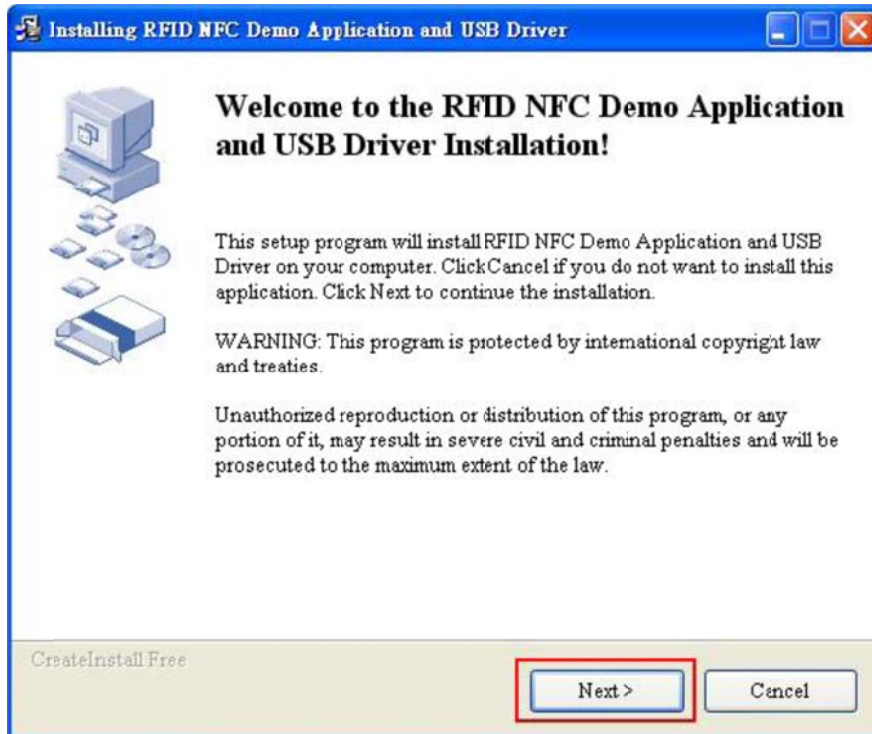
Installing RFID NFC Demo Application and USB Driver

Welcome to the RFID NFC Demo Application and USB Driver Installation!

This setup program will install RFID NFC Demo Application and USB Driver on your computer. ClickCancel if you do not want to install this application. Click Next to continue the installation.

WARNING: This program is protected by international copyright law and treaties.

Unauthorized reproduction or distribution of this program, or any portion of it, may result in severe civil and criminal penalties and will be prosecuted to the maximum extent of the law.

CreateInstall Free

Next >

Cancel